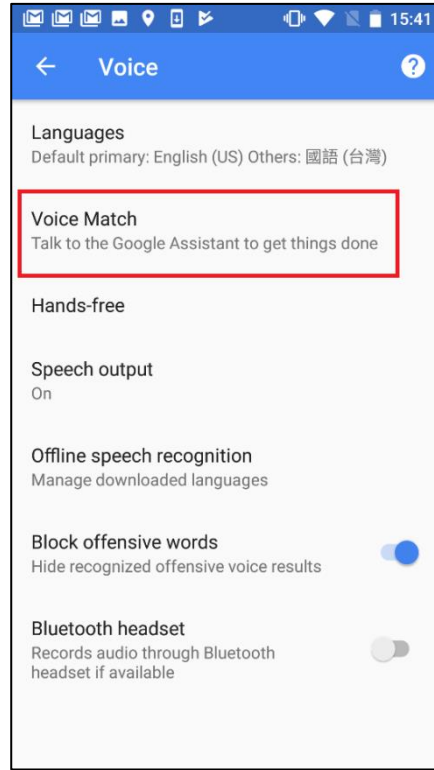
15:41

Voice

Languages
Default primary: English (US) Others: 國語 (台灣)

Voice Match
Talk to the Google Assistant to get things done

Hands-free

Speech output
On

Offline speech recognition
Manage downloaded languages

Block offensive words
Hide recognized offensive voice results

Bluetooth headset
Records audio through Bluetooth headset if available